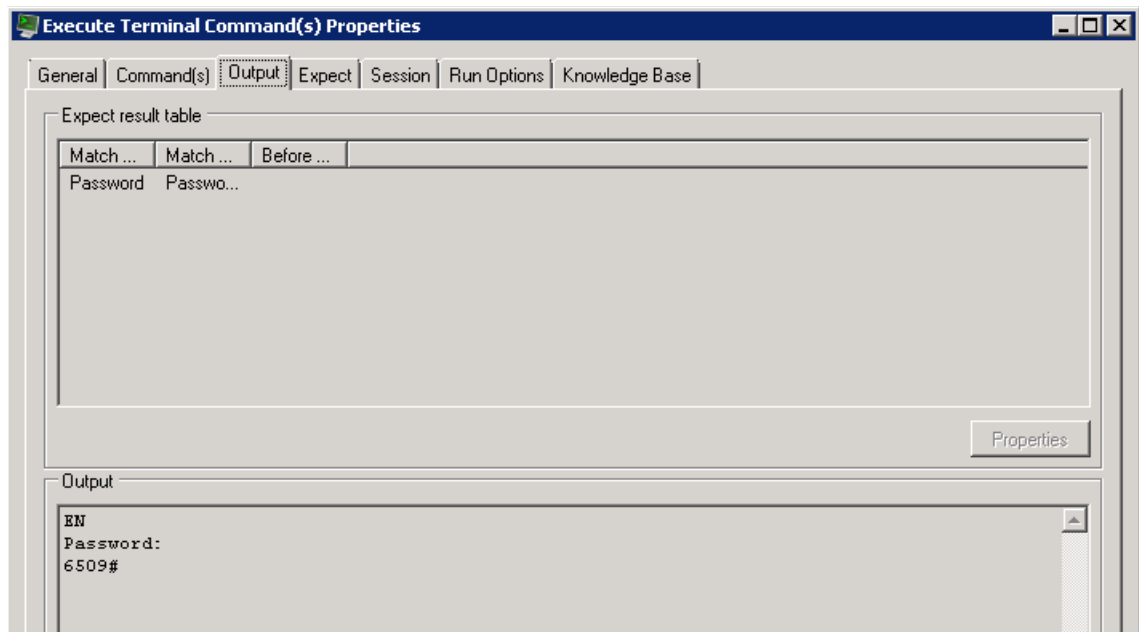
Execute Terminal Command(s) Properties

General | Command(s) | Output | Expect | Session | Run Options | Knowledge Base

Expect result table

| Match ... | Match ... | Before ... |
|---|---|---|
| Password | Passwo... | |

Properties

Output

EN
Password:
6509#